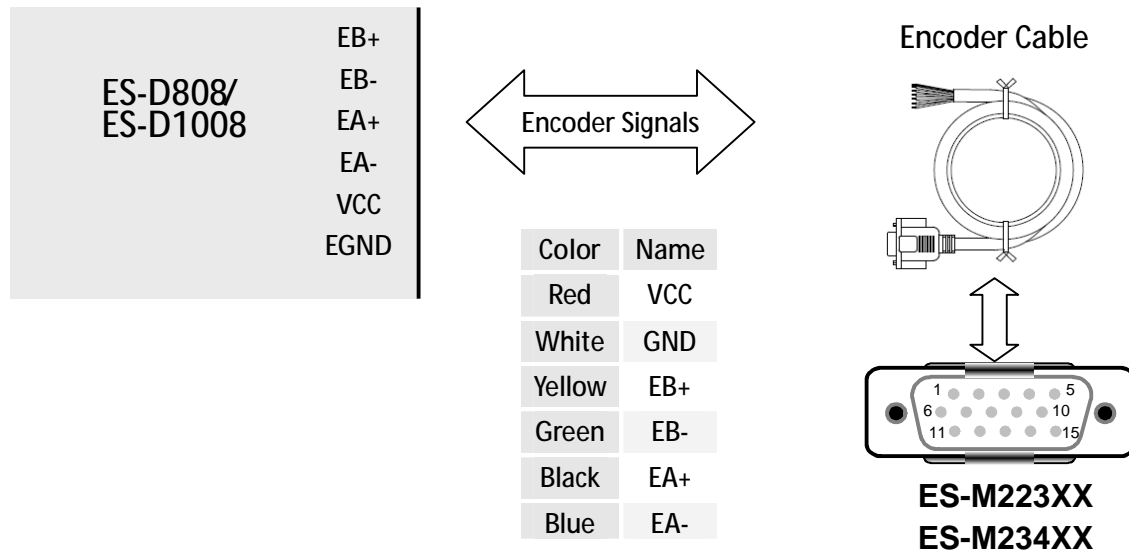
ES-D808/
ES-D1008

EB+
EB-
EA+
EA-
VCC
EGND

Encoder Signals

| Color | Name |
|---|---|
| Red | VCC |
| White | GND |
| Yellow | EB+ |
| Green | EB- |
| Black | EA+ |
| Blue | EA- |

Encoder Cable

1 5
6 10
11 15

ES-M223XX
ES-M234XX